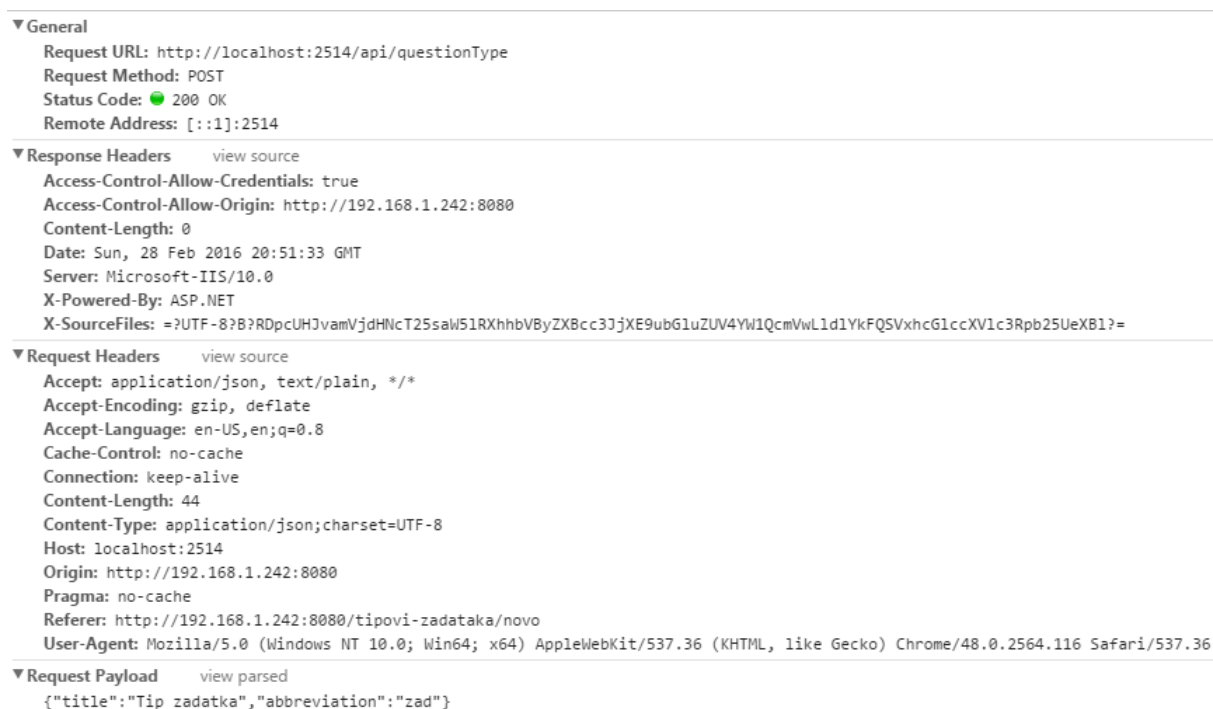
▼General
Request URL: http://localhost:2514/api/questionType
Request Method: POST
Status Code: 200 OK
Remote Address: [::1]:2514

▼Response Headers view source
Access-Control-Allow-Credentials: true
Access-Control-Allow-Origin: http://192.168.1.242:8080
Content-Length: 0
Date: Sun, 28 Feb 2016 20:51:33 GMT
Server: Microsoft-IIS/10.0
X-Powered-By: ASP.NET
X-SourceFiles: =?UTF-8?B?RDpcUHJvamVjdHNcT25saW5lRXhhbVByZXBcc3JjXE9ubGluZUV4YW1QcmVwLldlYkFQSVxhcGlccXVlc3Rpb25UeXBl?=

▼Request Headers view source
Accept: application/json, text/plain, */*
Accept-Encoding: gzip, deflate
Accept-Language: en-US,en;q=0.8
Cache-Control: no-cache
Connection: keep-alive
Content-Length: 44
Content-Type: application/json;charset=UTF-8
Host: localhost:2514
Origin: http://192.168.1.242:8080
Pragma: no-cache
Referer: http://192.168.1.242:8080/tipovi-zadataka/novo
User-Agent: Mozilla/5.0 (Windows NT 10.0; Win64; x64) AppleWebKit/537.36 (KHTML, like Gecko) Chrome/48.0.2564.116 Safari/537.36

▼Request Payload view parsed
{"title":"Tip zadatka","abbreviation":"zad"}